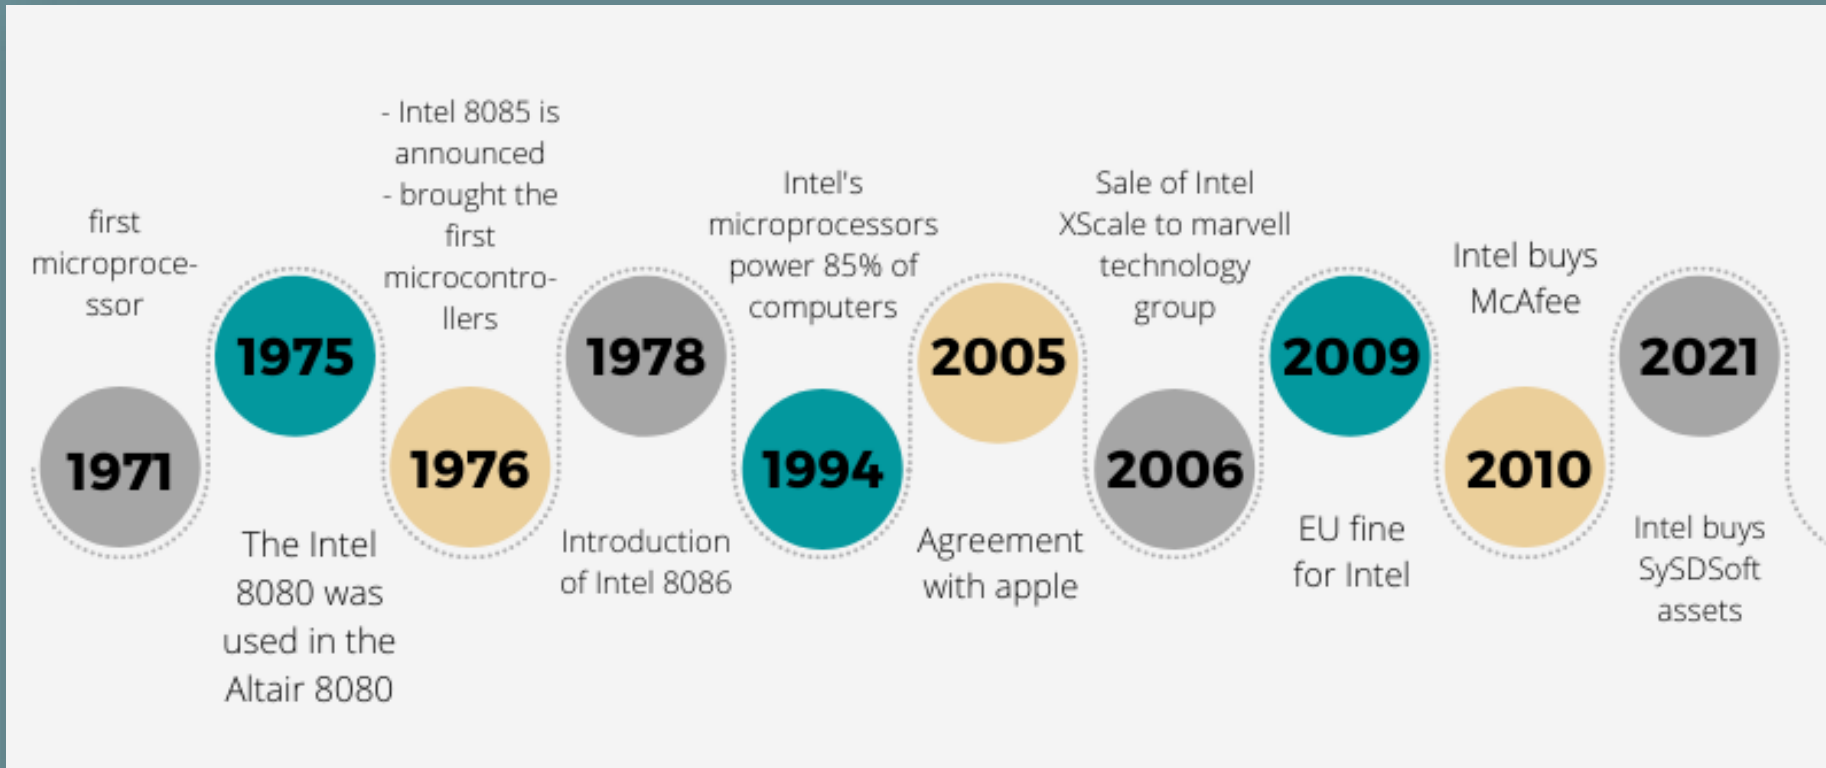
first microproce-ssor

1971

1975

The Intel 8080 was used in the Altair 8080

- Intel 8085 is announced
- brought the first microcontro-llers

1976

1978

Introduction of Intel 8086

Intel's microprocessors power 85% of computers

1994

2005

Agreement with apple

Sale of Intel XScale to marvell technology group

2006

2009

EU fine for Intel

Intel buys McAfee

2010

2021

Intel buys SySDSoft assets